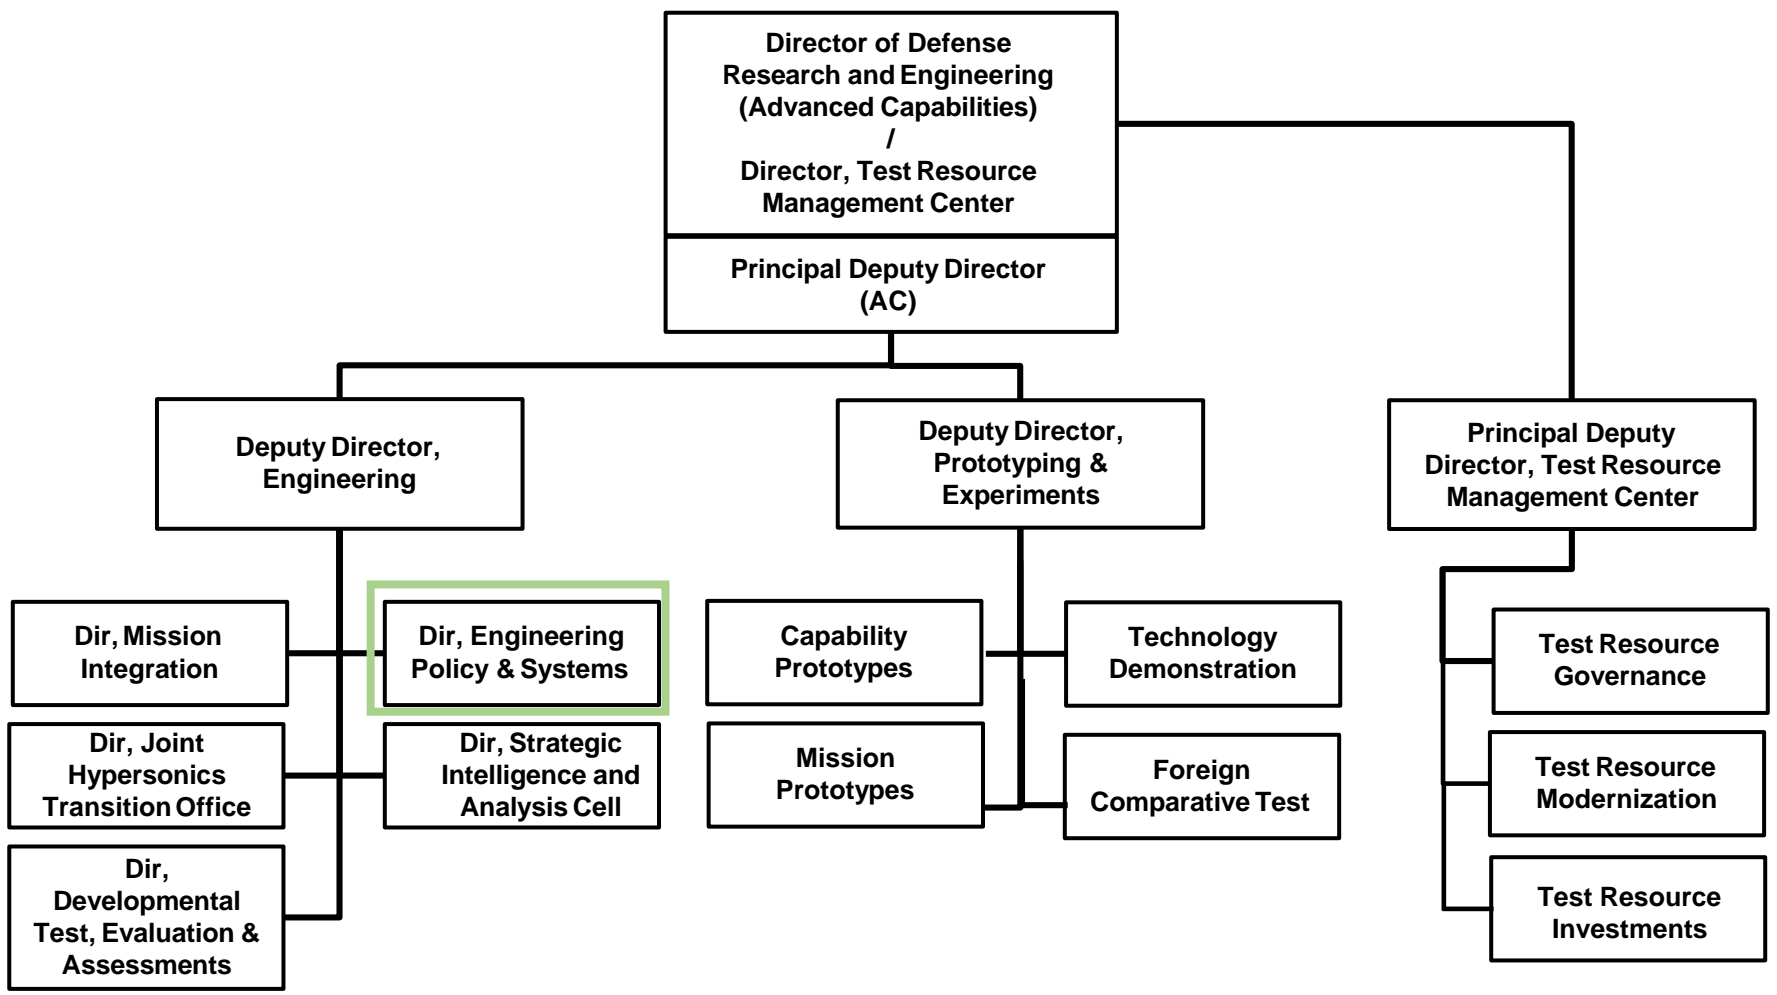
Director of Defense Research and Engineering (Advanced Capabilities) / Director, Test Resource Management Center

Principal Deputy Director (AC)

Deputy Director, Engineering

Deputy Director, Prototyping & Experiments

Principal Deputy Director, Test Resource Management Center

Dir, Mission Integration

Dir, Engineering Policy & Systems

Dir, Joint Hypersonics Transition Office

Dir, Strategic Intelligence and Analysis Cell

Dir, Developmental Test, Evaluation & Assessments

Capability Prototypes

Technology Demonstration

Mission Prototypes

Foreign Comparative Test

Test Resource Governance

Test Resource Modernization

Test Resource Investments